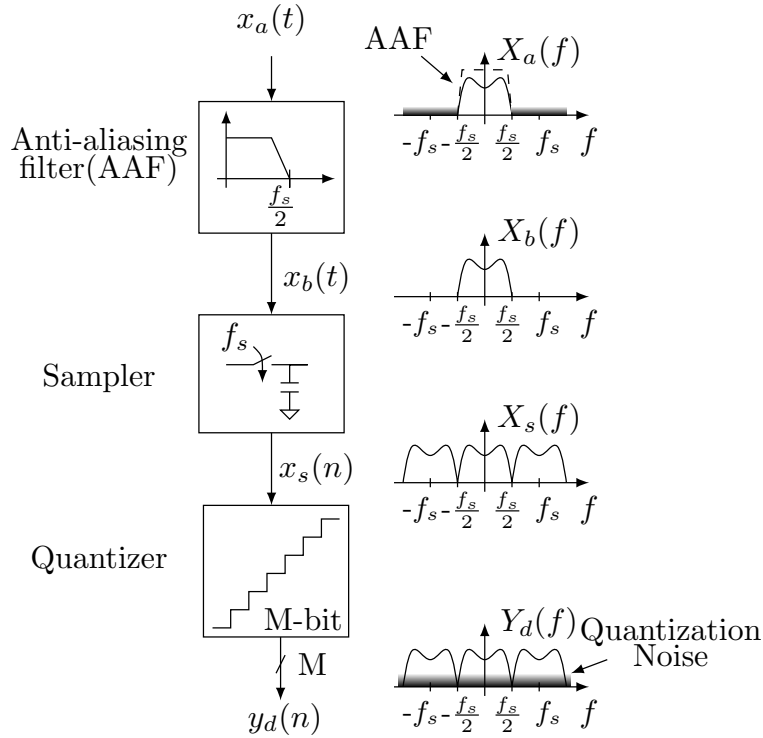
$x_a(t)$

AAF

$X_a(f)$

Anti-aliasing filter(AAF)

$\frac{f_s}{2}$

$-f_s$ $-\frac{f_s}{2}$ $\frac{f_s}{2}$ $f_s$ $f$

$x_b(t)$

$X_b(f)$

$-f_s$ $-\frac{f_s}{2}$ $\frac{f_s}{2}$ $f_s$ $f$

Sampler

$f_s$

$x_s(n)$

$X_s(f)$

$-f_s$ $-\frac{f_s}{2}$ $\frac{f_s}{2}$ $f_s$ $f$

Quantizer

M-bit

M

$y_d(n)$

$Y_d(f)$

Quantization Noise

$-f_s$ $-\frac{f_s}{2}$ $\frac{f_s}{2}$ $f_s$ $f$